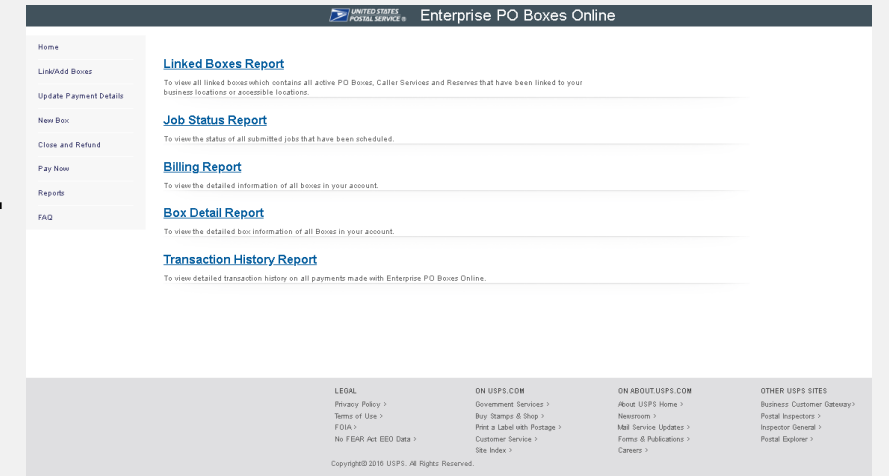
UNITED STATES POSTAL SERVICE ® Enterprise PO Boxes Online

Home
Link/Add Boxes
Update Payment Details
New Box
Close and Refund
Pay Now
Reports
FAQ

Linked Boxes Report
To view all linked boxes which contains all active PO Boxes, Caller Services and Reserves that have been linked to your business locations or accessible locations.

Job Status Report
To view the status of all submitted jobs that have been scheduled.

Billing Report
To view the detailed information of all boxes in your account.

Box Detail Report
To view the detailed box information of all Boxes in your account.

Transaction History Report
To view detailed transaction history on all payments made with Enterprise PO Boxes Online.

LEGAL
Privacy Policy ›
Terms of Use ›
FOIA ›
No FEAR Act EEO Data ›

ON USPS.COM
Government Services ›
Buy Stamps & Shop ›
Print a Label with Postage ›
Customer Service ›
Site Index ›

ON ABOUT.USPS.COM
About USPS Home ›
Newsroom ›
Mail Service Updates ›
Forms & Publications ›
Careers ›

OTHER USPS SITES
Business Customer Gateway ›
Postal Inspectors ›
Inspector General ›
Postal Explorer ›

Copyright© 2016 USPS. All Rights Reserved.